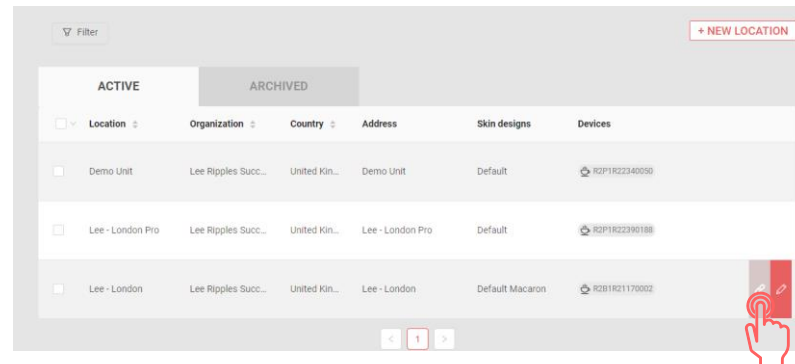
Filter

+ NEW LOCATION

ACTIVE

ARCHIVED

| Location | Organization | Country | Address | Skin designs | Devices |
|---|---|---|---|---|---|
| Demo Unit | Lee Ripples Succ... | United Kin... | Demo Unit | Default | R2P1R22340050 |
| Lee - London Pro | Lee Ripples Succ... | United Kin... | Lee - London Pro | Default | R2P1R22390188 |
| Lee - London | Lee Ripples Succ... | United Kin... | Lee - London | Default Macaron | R2B1R21170002 |

<
1
>